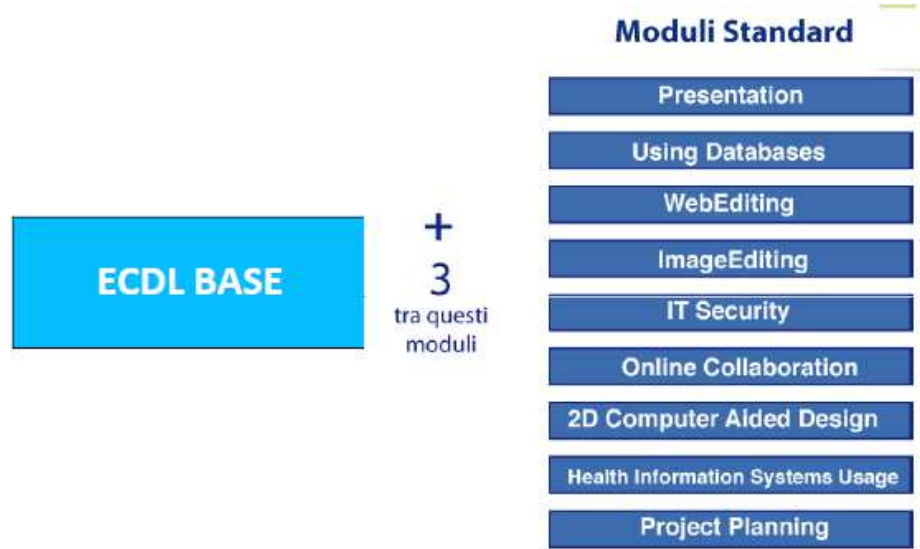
ECDL BASE

+
3
tra questi moduli

Moduli Standard

Presentation
Using Databases
WebEditing
ImageEditing
IT Security
Online Collaboration
2D Computer Aided Design
Health Information Systems Usage
Project Planning